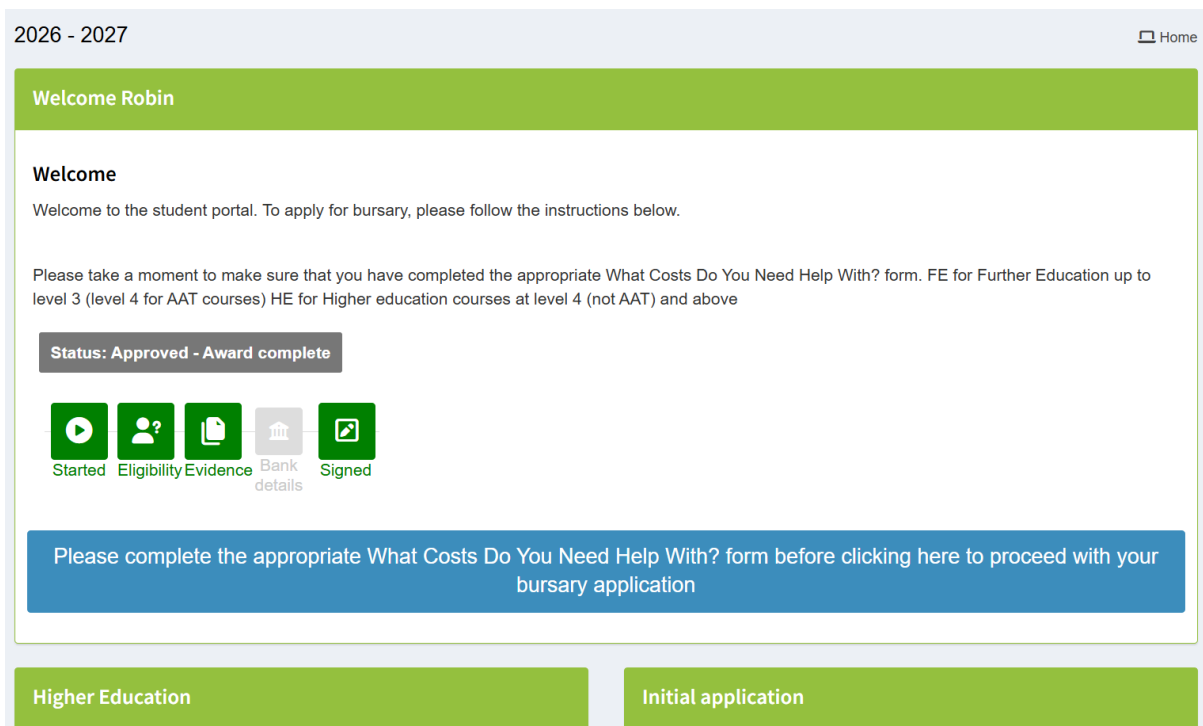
2026 - 2027

Home

Welcome Robin

Welcome

Welcome to the student portal. To apply for bursary, please follow the instructions below.

Please take a moment to make sure that you have completed the appropriate What Costs Do You Need Help With? form. FE for Further Education up to level 3 (level 4 for AAT courses) HE for Higher education courses at level 4 (not AAT) and above

Status: Approved - Award complete

Started Eligibility Evidence Bank details Signed

Please complete the appropriate What Costs Do You Need Help With? form before clicking here to proceed with your bursary application

Higher Education

Initial application